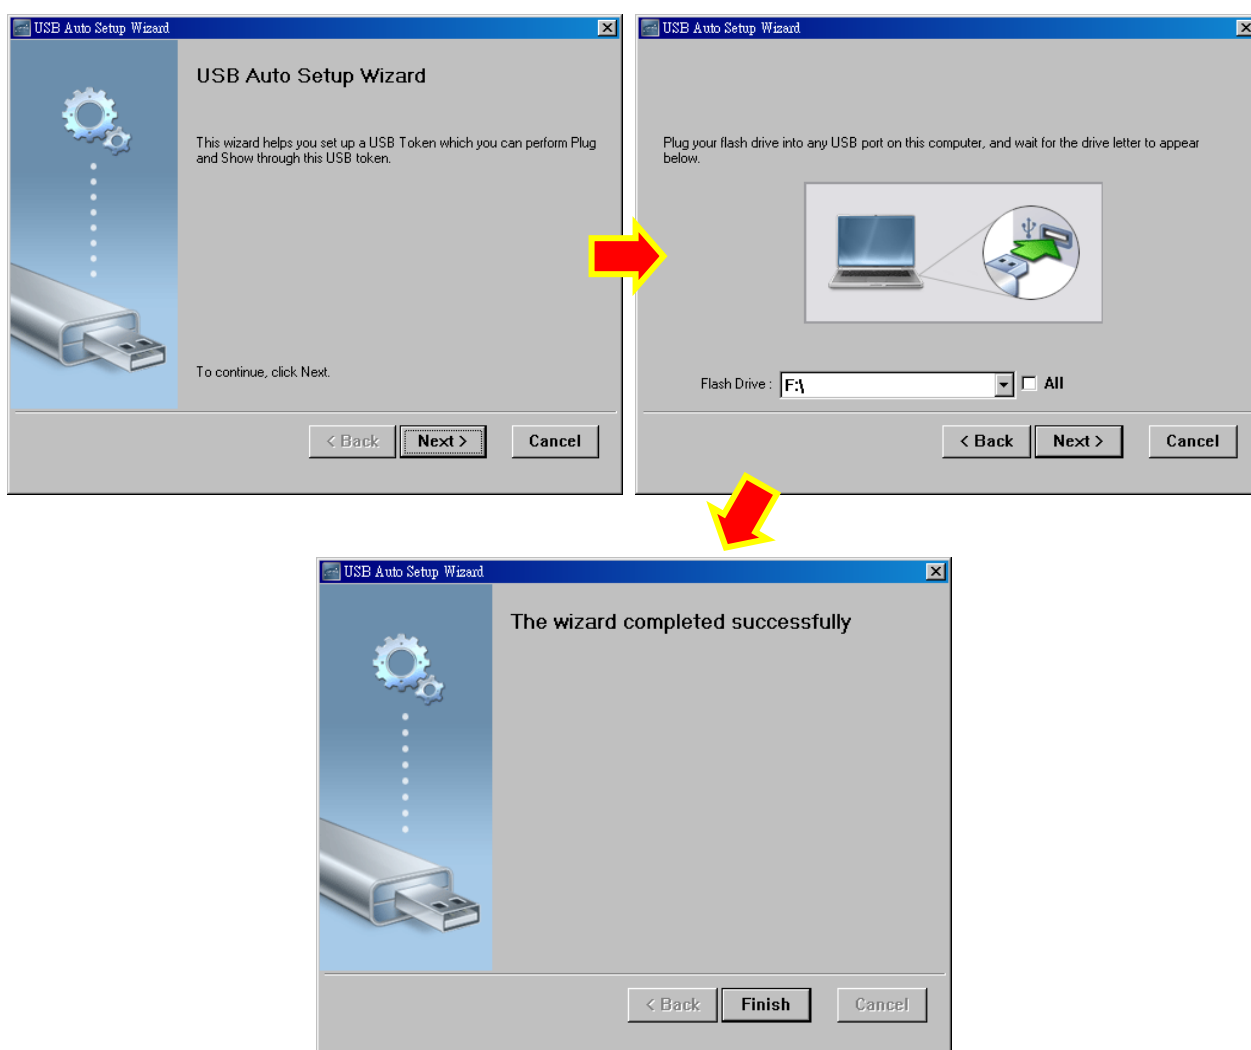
USB Auto Setup Wizard

USB Auto Setup Wizard

This wizard helps you set up a USB Token which you can perform Plug and Show through this USB token.

To continue, click Next.

< Back
Next >
Cancel

USB Auto Setup Wizard

Plug your flash drive into any USB port on this computer, and wait for the drive letter to appear below.

Flash Drive : F:\
All

< Back
Next >
Cancel

USB Auto Setup Wizard

The wizard completed successfully

< Back
Finish
Cancel